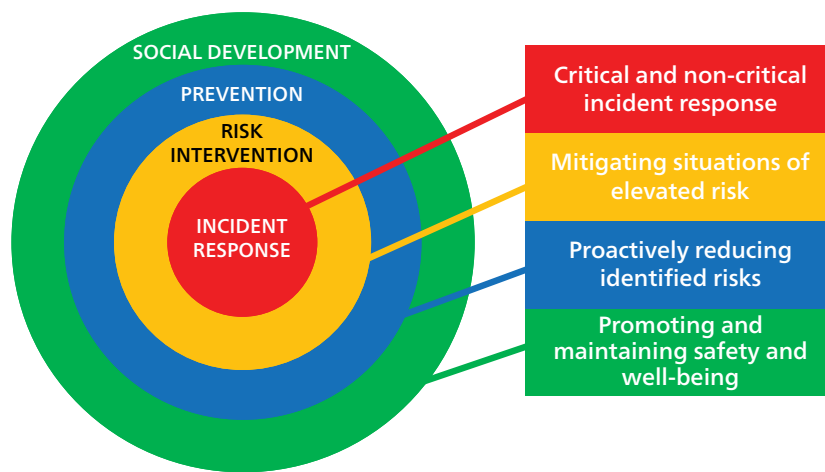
SOCIAL DEVELOPMENT

PREVENTION

RISK INTERVENTION

INCIDENT RESPONSE

Critical and non-critical incident response

Mitigating situations of elevated risk

Proactively reducing identified risks

Promoting and maintaining safety and well-being